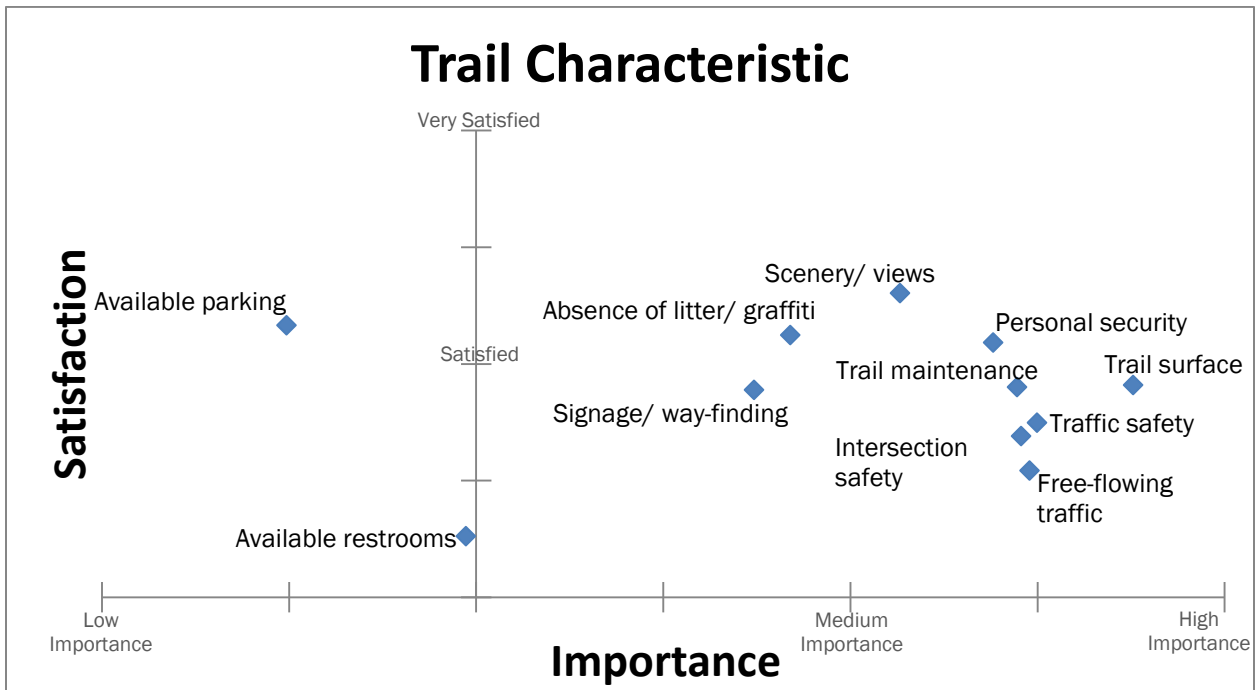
Trail Characteristic

Very Satisfied

Satisfied

Satisfaction

Available parking

Scenery/ views

Absence of litter/ graffiti

Personal security

Trail maintenance

Trail surface

Signage/ way-finding

Traffic safety

Intersection safety

Free-flowing traffic

Available restrooms

Low Importance

Medium Importance

High Importance

Importance